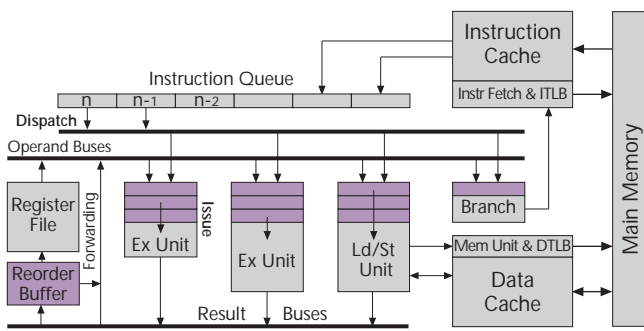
Instruction Cache

Instruction Queue

n

n-1

n-2

Instr Fetch & ITLB

Dispatch

Operand Buses

Main Memory

Register File

Forwarding

Issue

Ex Unit

Ex Unit

Ld/St Unit

Branch

Reorder Buffer

Mem Unit & DTLB

Data Cache

Result

Buses